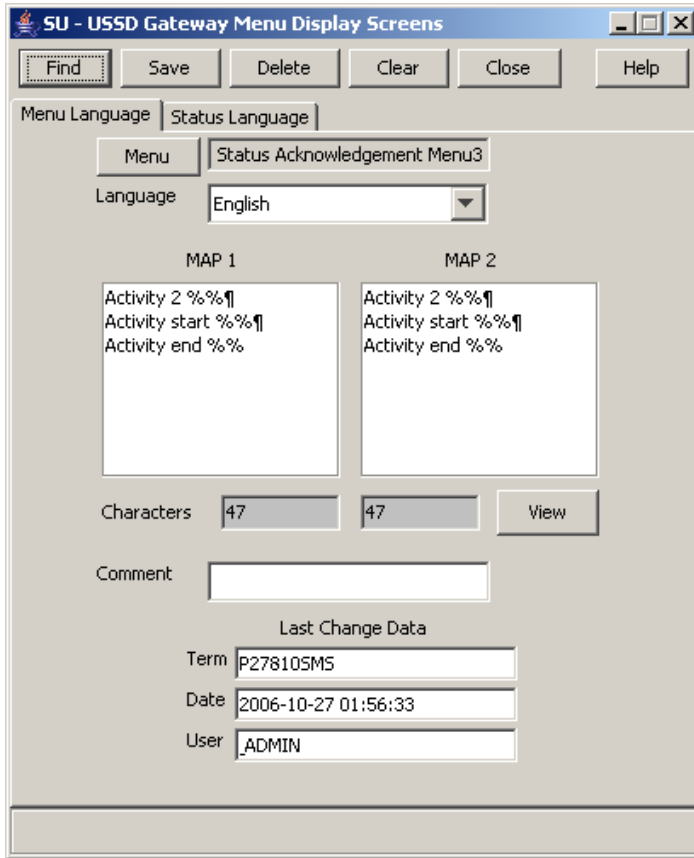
SU - USSD Gateway Menu Display Screens

Find Save Delete Clear Close Help

Menu Language | Status Language

Menu Status Acknowledgement Menu3

Language English

MAP 1

Activity 2 %%¶
Activity start %%¶
Activity end %%

MAP 2

Activity 2 %%¶
Activity start %%¶
Activity end %%

Characters 47 47 View

Comment

Last Change Data

Term P27810SMS

Date 2006-10-27 01:56:33

User _ADMIN